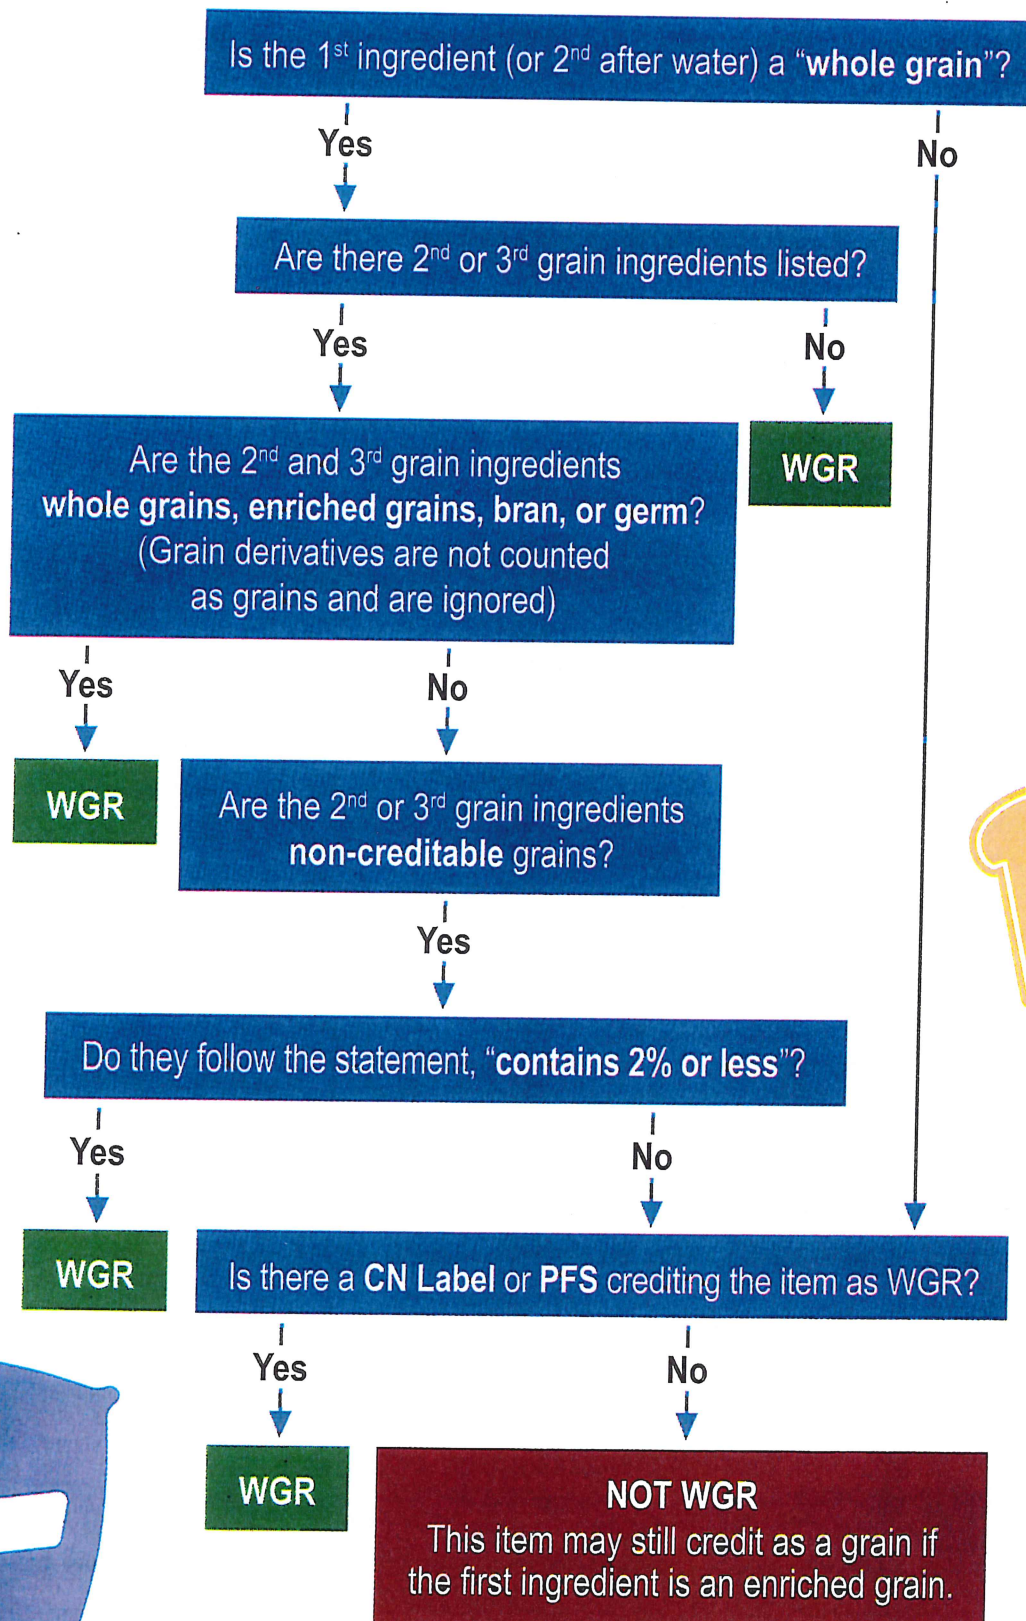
Is the 1$^{st}$ ingredient (or 2$^{nd}$ after water) a "**whole grain**"?

Yes

No

Are there 2$^{nd}$ or 3$^{rd}$ grain ingredients listed?

Yes

No

Are the 2$^{nd}$ and 3$^{rd}$ grain ingredients **whole grains, enriched grains, bran, or germ**? (Grain derivatives are not counted as grains and are ignored)

WGR

Yes

No

WGR

Are the 2$^{nd}$ or 3$^{rd}$ grain ingredients **non-creditable** grains?

Yes

Do they follow the statement, "**contains 2% or less**"?

Yes

No

WGR

Is there a **CN Label** or **PFS** crediting the item as WGR?

Yes

No

WGR

**NOT WGR**
This item may still credit as a grain if the first ingredient is an enriched grain.